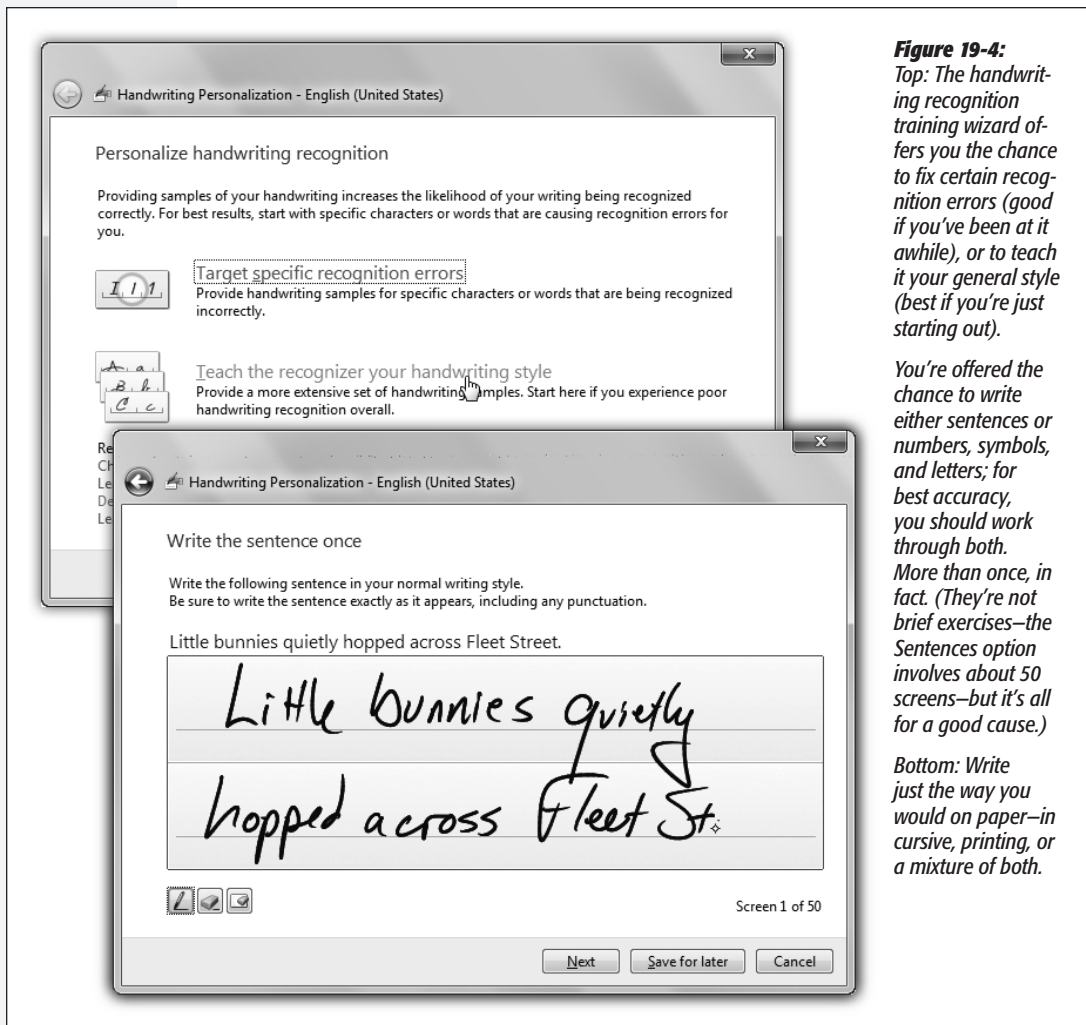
Handwriting Personalization - English (United States)

Personalize handwriting recognition

Providing samples of your handwriting increases the likelihood of your writing being recognized correctly. For best results, start with specific characters or words that are causing recognition errors for you.

Target specific recognition errors
Provide handwriting samples for specific characters or words that are being recognized incorrectly.

Teach the recognizer your handwriting style
Provide a more extensive set of handwriting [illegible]amples. Start here if you experience poor handwriting recognition overall.

Re
Ch
Le
De
Le

Handwriting Personalization - English (United States)

Write the sentence once

Write the following sentence in your normal writing style.
Be sure to write the sentence exactly as it appears, including any punctuation.

Little bunnies quietly hopped across Fleet Street.

Little bunnies quietly hopped across Fleet St.

Screen 1 of 50

Next Save for later Cancel

Figure 19-4:
Top: The handwriting recognition training wizard offers you the chance to fix certain recognition errors (good if you've been at it awhile), or to teach it your general style (best if you're just starting out).

You're offered the chance to write either sentences or numbers, symbols, and letters; for best accuracy, you should work through both. More than once, in fact. (They're not brief exercises—the Sentences option involves about 50 screens—but it's all for a good cause.)

Bottom: Write just the way you would on paper—in cursive, printing, or a mixture of both.